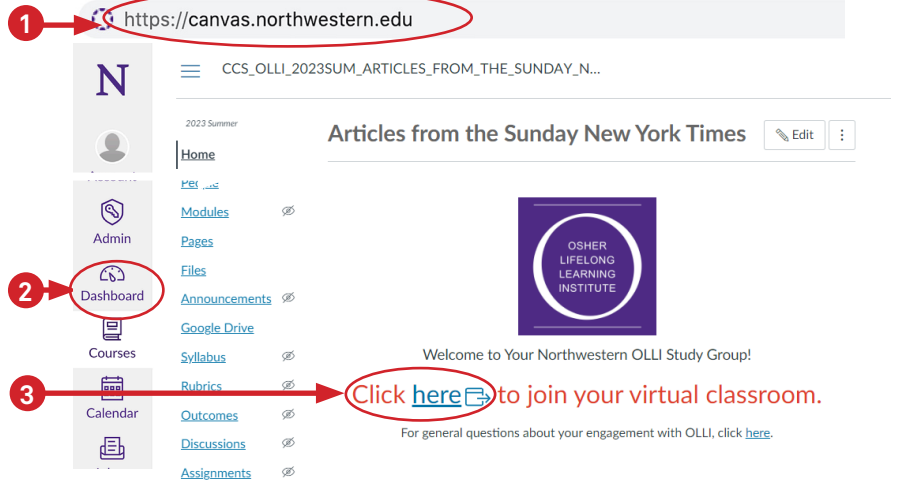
1 https://canvas.northwestern.edu

N

Admin

2 Dashboard

Courses

Calendar

CCS_OLLI_2023SUM_ARTICLES_FROM_THE_SUNDAY_N...

2023 Summer

Home

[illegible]

Modules

Pages

Files

Announcements

Google Drive

Syllabus

Rubrics

Outcomes

Discussions

Assignments

Articles from the Sunday New York Times

Edit

OSHER LIFELONG LEARNING INSTITUTE

Welcome to Your Northwestern OLLI Study Group!

3 Click here to join your virtual classroom.

For general questions about your engagement with OLLI, click here.